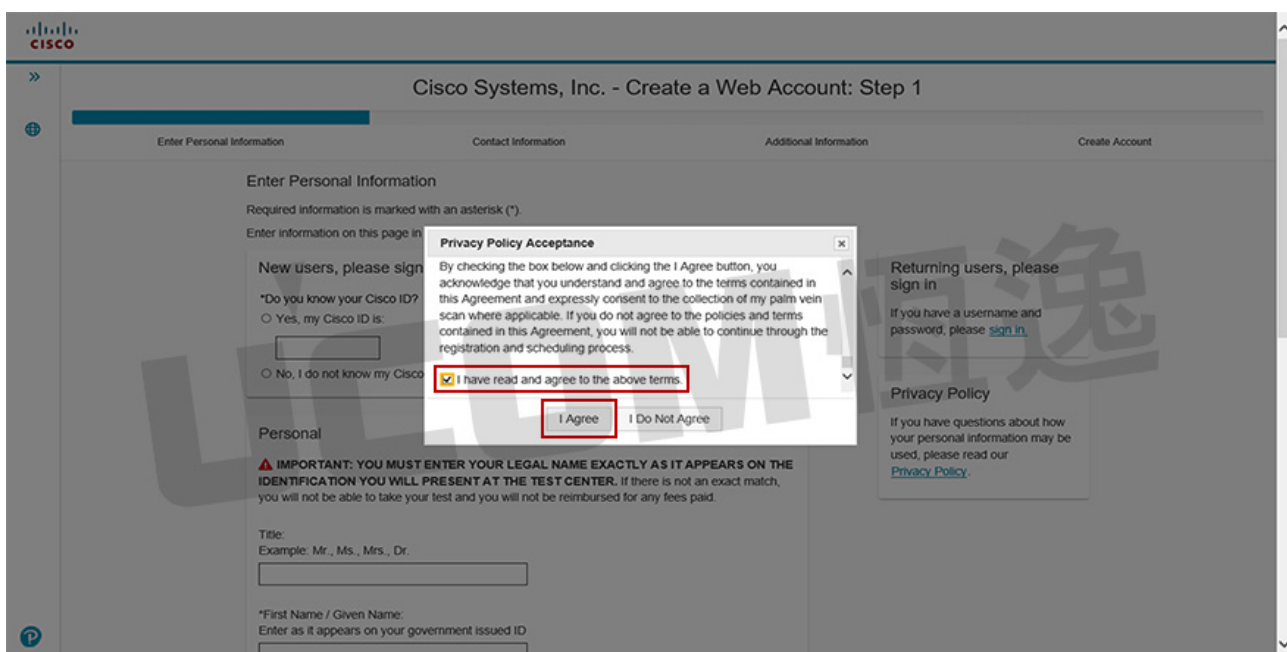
cisco

»

Cisco Systems, Inc. - Create a Web Account: Step 1

Enter Personal Information

Contact Information

Additional Information

Create Account

Enter Personal Information

Required information is marked with an asterisk (*).

Enter information on this page in

New users, please sign

*Do you know your Cisco ID?

○ Yes, my Cisco ID is:

○ No, I do not know my Cisco

Privacy Policy Acceptance

By checking the box below and clicking the I Agree button, you acknowledge that you understand and agree to the terms contained in this Agreement and expressly consent to the collection of my palm vein scan where applicable. If you do not agree to the policies and terms contained in this Agreement, you will not be able to continue through the registration and scheduling process.

I have read and agree to the above terms.

I Agree

I Do Not Agree

Returning users, please sign in

If you have a username and password, please sign in.

Privacy Policy

If you have questions about how your personal information may be used, please read our Privacy Policy.

Personal

IMPORTANT: YOU MUST ENTER YOUR LEGAL NAME EXACTLY AS IT APPEARS ON THE IDENTIFICATION YOU WILL PRESENT AT THE TEST CENTER. If there is not an exact match, you will not be able to take your test and you will not be reimbursed for any fees paid.

Title:
Example: Mr., Ms., Mrs., Dr.

*First Name / Given Name:
Enter as it appears on your government issued ID

UCCIM 雨逸